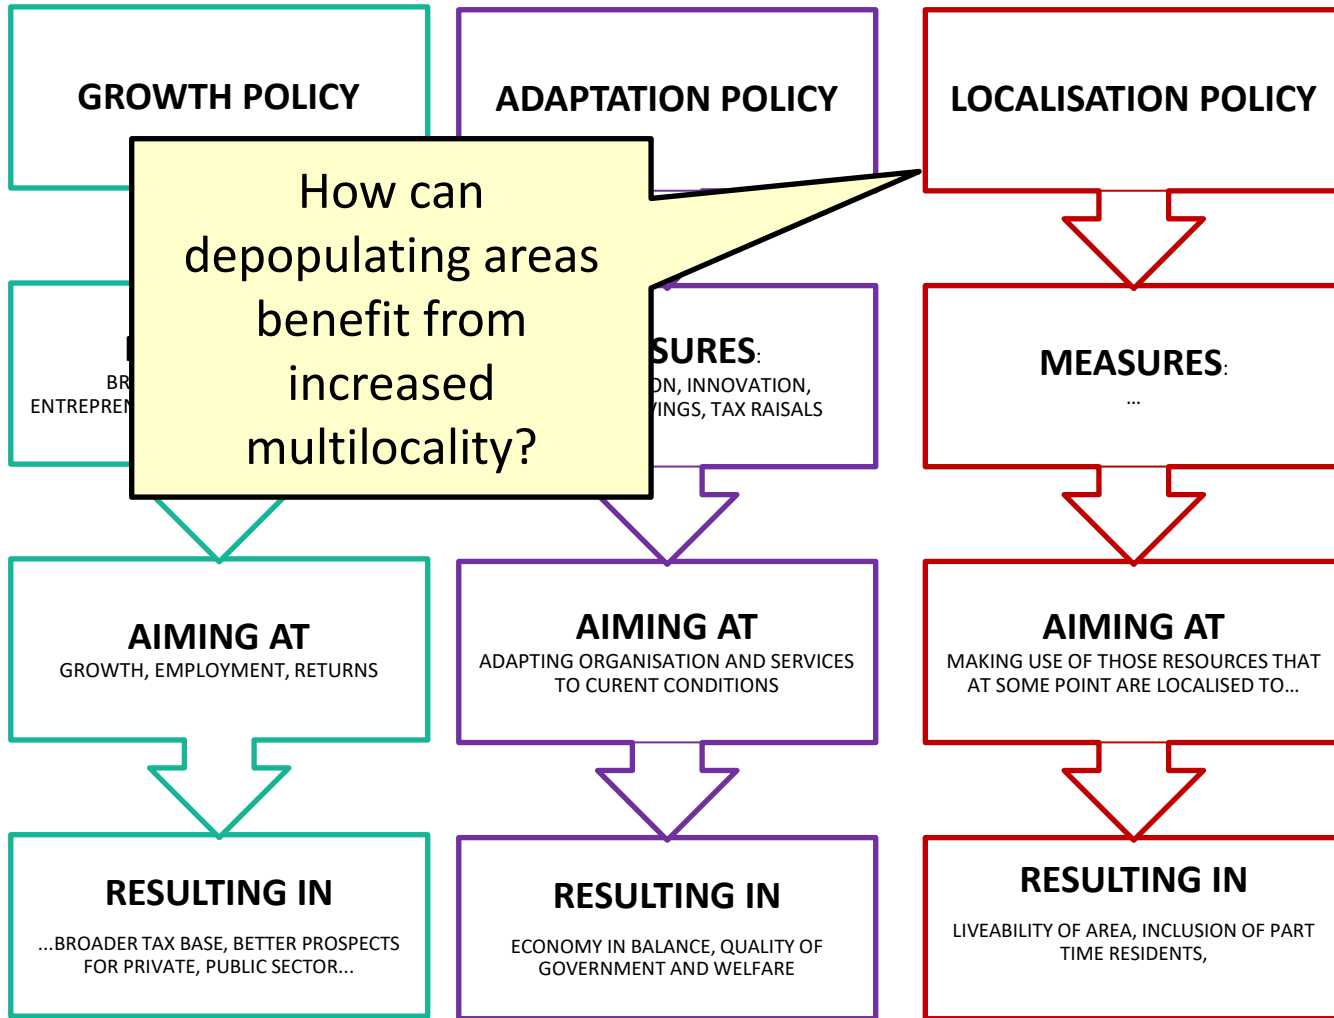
GROWTH POLICY

ADAPTATION POLICY

LOCALISATION POLICY

How can depopulating areas benefit from increased multilocality?

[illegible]
BR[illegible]
ENTREPREN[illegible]

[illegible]SURES:
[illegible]ON, INNOVATION,
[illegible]VINGS, TAX RAISALS

MEASURES:
...

AIMING AT
GROWTH, EMPLOYMENT, RETURNS

AIMING AT
ADAPTING ORGANISATION AND SERVICES TO CURENT CONDITIONS

AIMING AT
MAKING USE OF THOSE RESOURCES THAT AT SOME POINT ARE LOCALISED TO...

RESULTING IN
...BROADER TAX BASE, BETTER PROSPECTS FOR PRIVATE, PUBLIC SECTOR...

RESULTING IN
ECONOMY IN BALANCE, QUALITY OF GOVERNMENT AND WELFARE

RESULTING IN
LIVEABILITY OF AREA, INCLUSION OF PART TIME RESIDENTS,